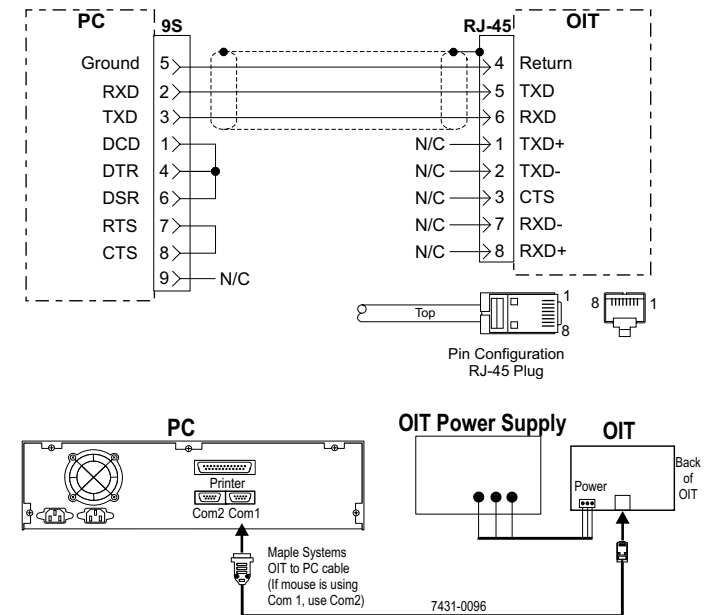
PC
9S
Ground 5
RXD 2
TXD 3
DCD 1
DTR 4
DSR 6
RTS 7
CTS 8
9 N/C

RJ-45
OIT
4 Return
5 TXD
6 RXD
N/C 1 TXD+
N/C 2 TXD-
N/C 3 CTS
N/C 7 RXD-
N/C 8 RXD+

Top
1
8
8
1
Pin Configuration
RJ-45 Plug

PC
Printer
Com2 Com1
OIT Power Supply
OIT
Power
Back of OIT
Maple Systems OIT to PC cable (If mouse is using Com 1, use Com2)
7431-0096